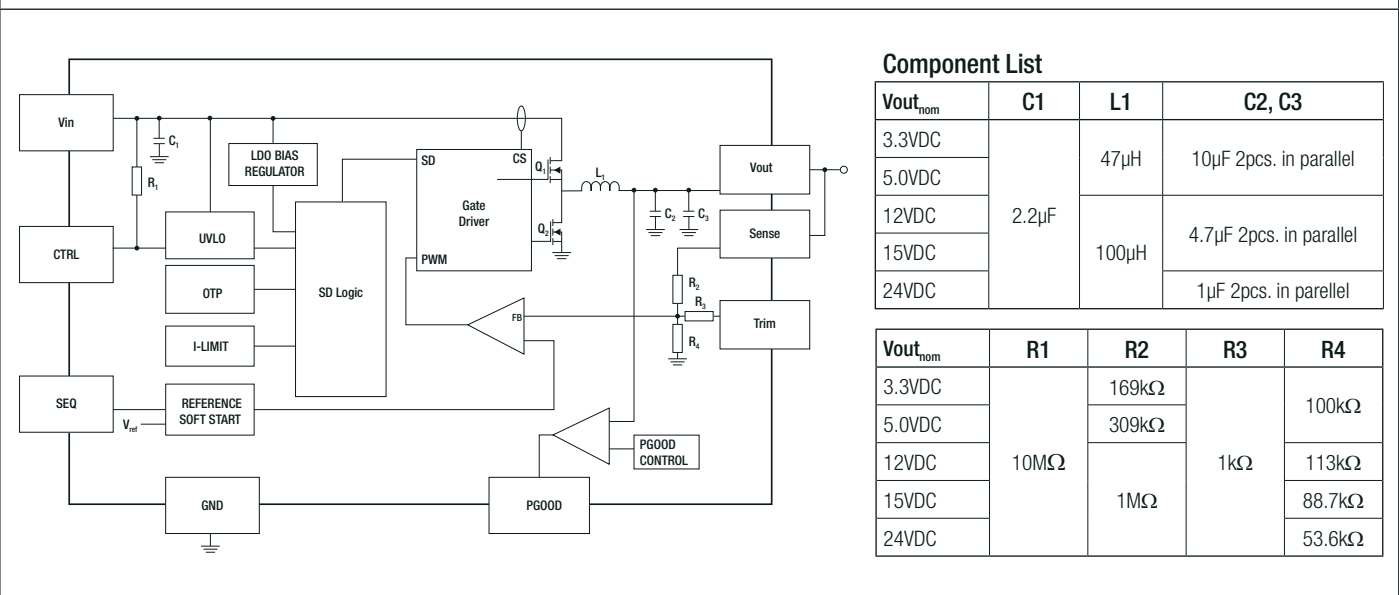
Vin

$C_1$

$R_1$

LDO BIAS REGULATOR

SD

CS

$Q_1$

$L_1$

Gate Driver

$Q_2$

PWM

$C_2$

$C_3$

Vout

Sense

CTRL

UVLO

OTP

SD Logic

I-LIMIT

FB

$R_2$

$R_3$

$R_4$

Trim

SEQ

$V_{ref}$

REFERENCE SOFT START

PGOOD CONTROL

GND

PGOOD

Component List

| $Vout_{nom}$ | C1 | L1 | C2, C3 |
|---|---|---|---|
| 3.3VDC | 2.2µF | 47µH | 10µF 2pcs. in parallel |
| 5.0VDC | | | |
| 12VDC | | 100µH | 4.7µF 2pcs. in parallel |
| 15VDC | | | |
| 24VDC | | | 1µF 2pcs. in parellel |

| $Vout_{nom}$ | R1 | R2 | R3 | R4 |
|---|---|---|---|---|
| 3.3VDC | 10MΩ | 169kΩ | 1kΩ | 100kΩ |
| 5.0VDC | | 309kΩ | | |
| 12VDC | | 1MΩ | | 113kΩ |
| 15VDC | | | | 88.7kΩ |
| 24VDC | | | | 53.6kΩ |